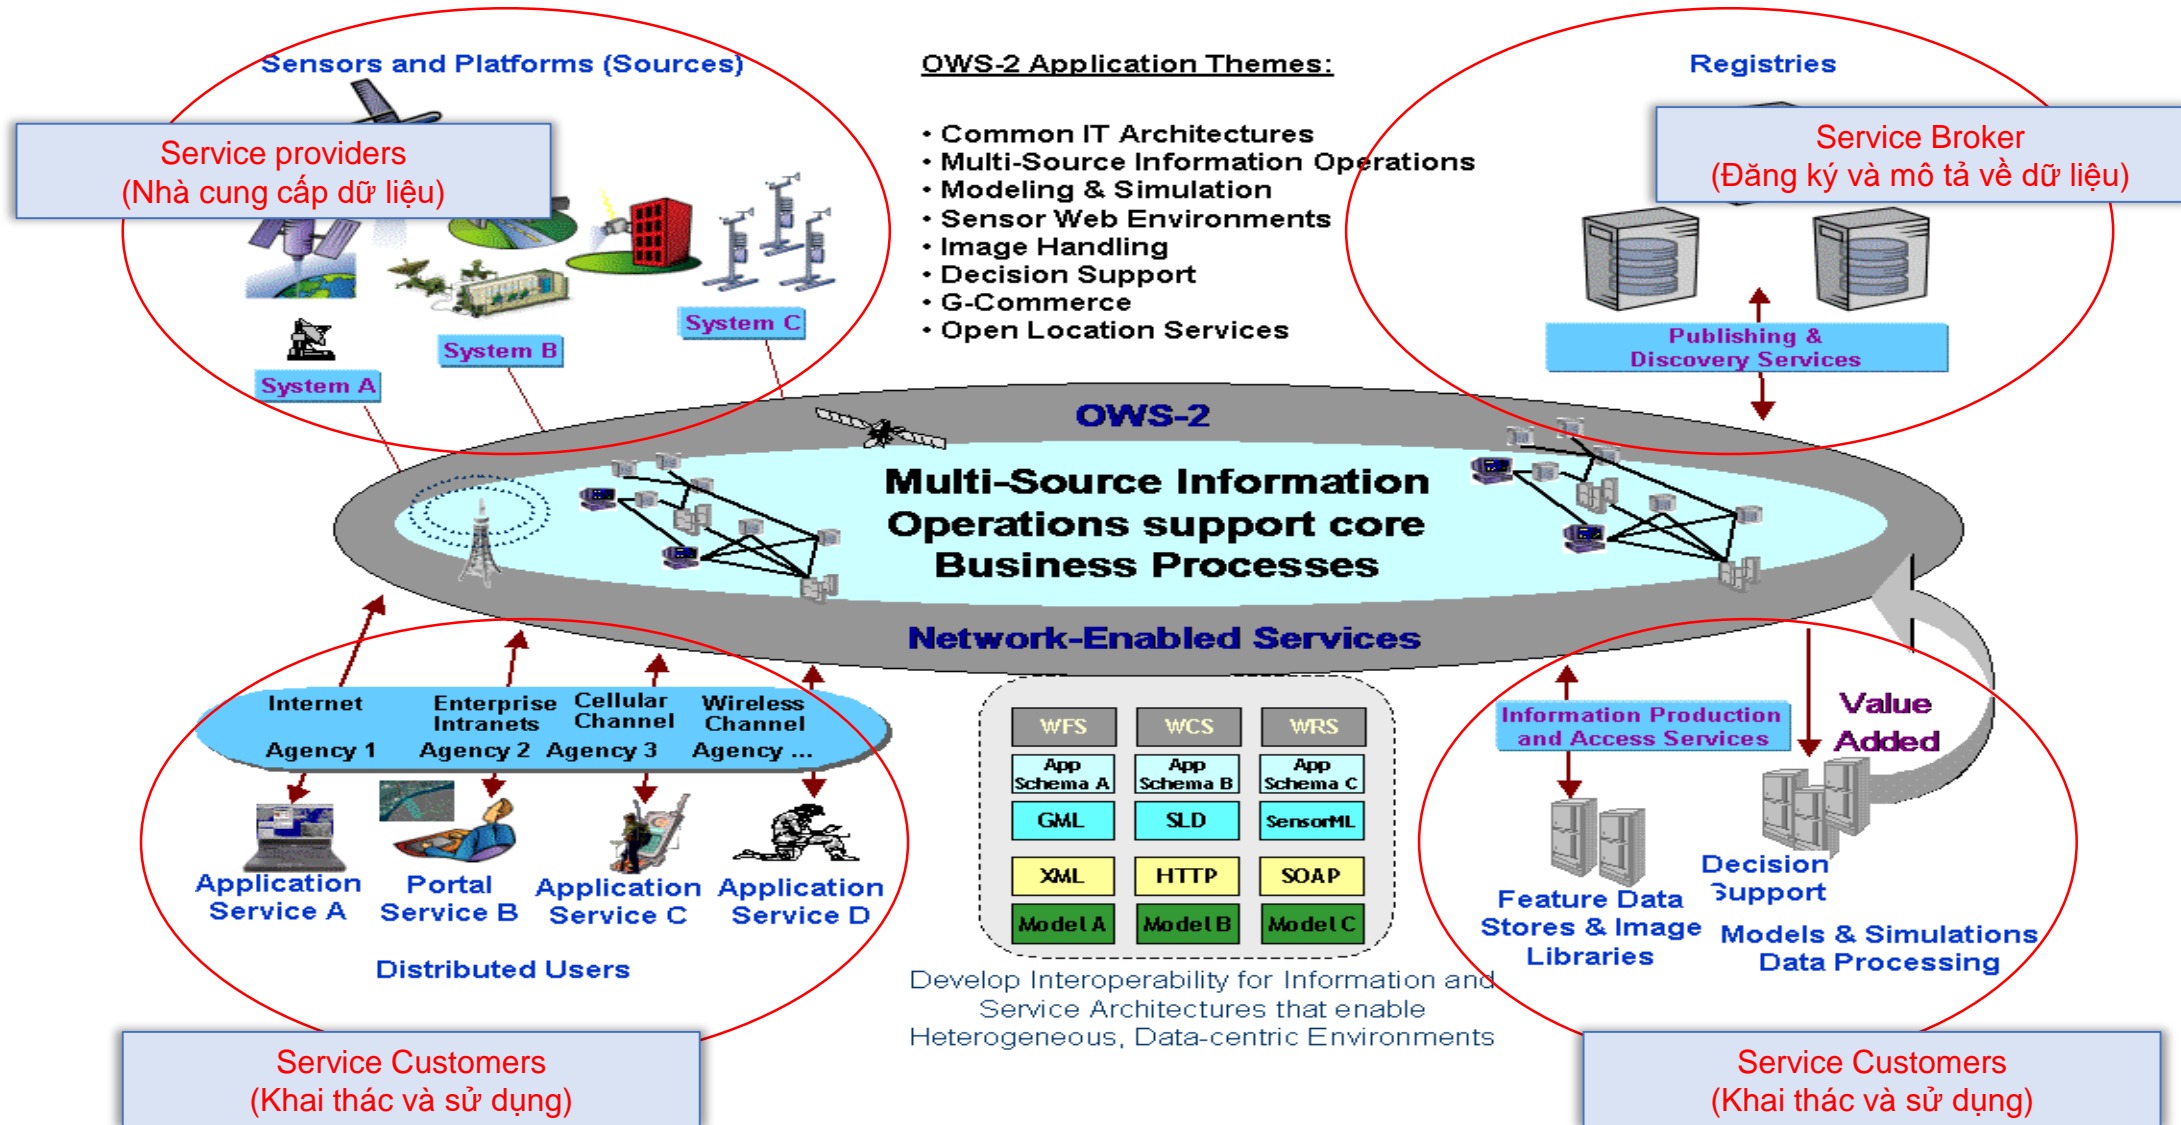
Sensors and Platforms (Sources)

Service providers
(Nhà cung cấp dữ liệu)

System A

System B

System C

OWS-2 Application Themes:

• Common IT Architectures
• Multi-Source Information Operations
• Modeling & Simulation
• Sensor Web Environments
• Image Handling
• Decision Support
• G-Commerce
• Open Location Services

Registries

Service Broker
(Đăng ký và mô tả về dữ liệu)

Publishing & Discovery Services

OWS-2

Multi-Source Information Operations support core Business Processes

Network-Enabled Services

Internet

Enterprise Intranets

Cellular Channel

Wireless Channel

Agency 1

Agency 2

Agency 3

Agency ...

Application Service A

Portal Service B

Application Service C

Application Service D

Distributed Users

| WFS | WCS | WRS |
|---|---|---|
| App Schema A | App Schema B | App Schema C |
| GML | SLD | SensorML |
| XML | HTTP | SOAP |
| Model A | Model B | Model C |

Develop Interoperability for Information and Service Architectures that enable Heterogeneous, Data-centric Environments

Information Production and Access Services

Value Added

Feature Data Stores & Image Libraries

Decision Support

Models & Simulations Data Processing

Service Customers
(Khai thác và sử dụng)

Service Customers
(Khai thác và sử dụng)